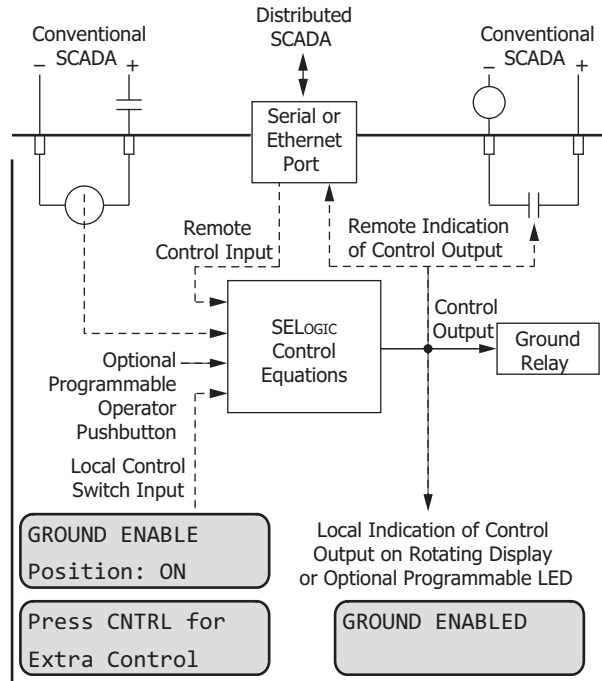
Conventional SCADA
–
+

Distributed SCADA

Conventional SCADA
–
+

Serial or Ethernet Port

Remote Control Input

Remote Indication of Control Output

SELOGIC Control Equations

Control Output

Ground Relay

Optional Programmable Operator Pushbutton

Local Control Switch Input

GROUND ENABLE
Position: ON

Press CNTRL for
Extra Control

Local Indication of Control Output on Rotating Display or Optional Programmable LED

GROUND ENABLED